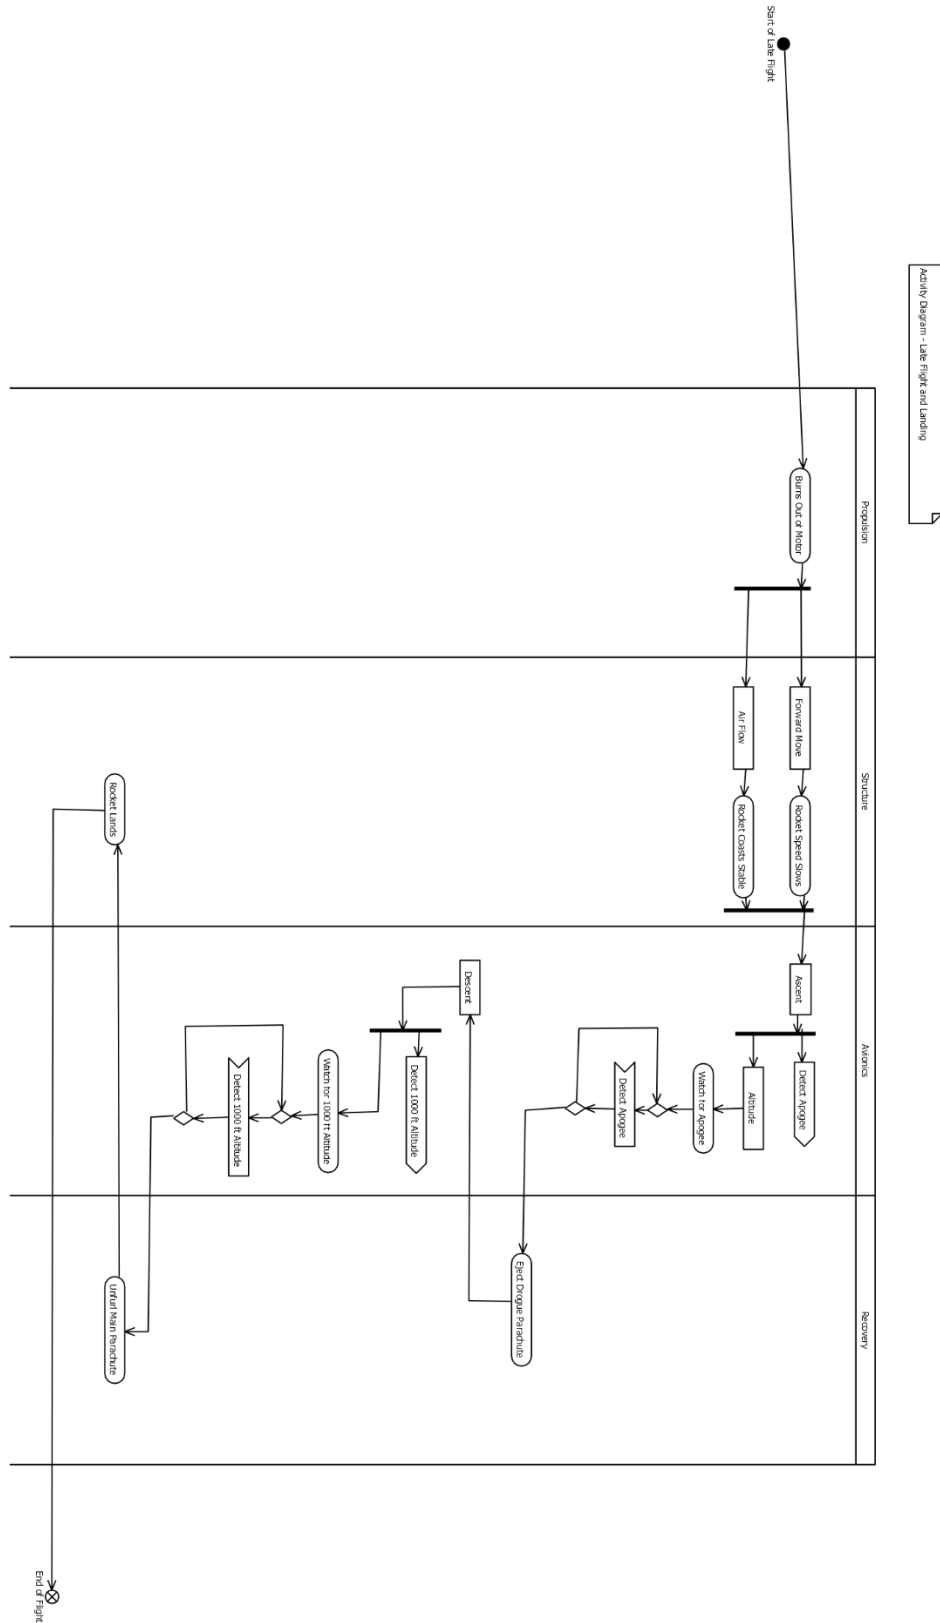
Activity Diagram - Late Flight and Landing

Start of Late Flight

Propulsion

Structure

Avionics

Recovery

Burns Out of Motor

Forward Move

Air Flow

Rocket Speed Slows

Rocket Coasts Stable

Ascent

Detect Apogee

Altitude

Watch for Apogee

Detect Apogee

Eject Drogue Parachute

Descent

Detect 1000 ft Altitude

Watch for 1000 ft Altitude

Detect 1000 ft Altitude

Unfurl Main Parachute

Rocket Lands

End of Flight